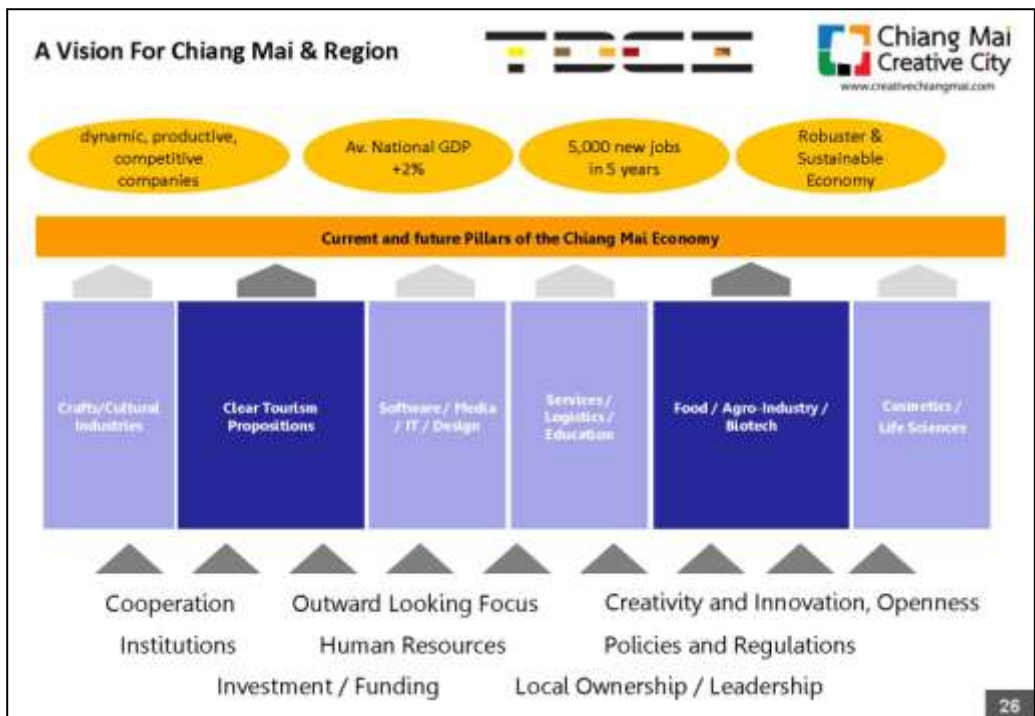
A Vision For Chiang Mai & Region

TDCI

Chiang Mai Creative City
www.creativechiangmai.com

dynamic, productive, competitive companies

Av. National GDP +2%

5,000 new jobs in 5 years

Robuster & Sustainable Economy

Current and future Pillars of the Chiang Mai Economy

Crafts/Cultural Industries

Clear Tourism Propositions

Software / Media / IT / Design

Services / Logistics / Education

Food / Agro-Industry / Biotech

Cosmetics / Life Sciences

Cooperation Outward Looking Focus Creativity and Innovation, Openness

Institutions Human Resources Policies and Regulations

Investment / Funding Local Ownership / Leadership

26